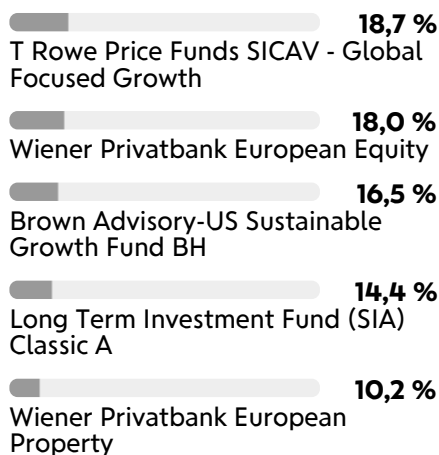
18,7 %
T Rowe Price Funds SICAV - Global Focused Growth

18,0 %
Wiener Privatbank European Equity

16,5 %
Brown Advisory-US Sustainable Growth Fund BH

14,4 %
Long Term Investment Fund (SIA) Classic A

10,2 %
Wiener Privatbank European Property